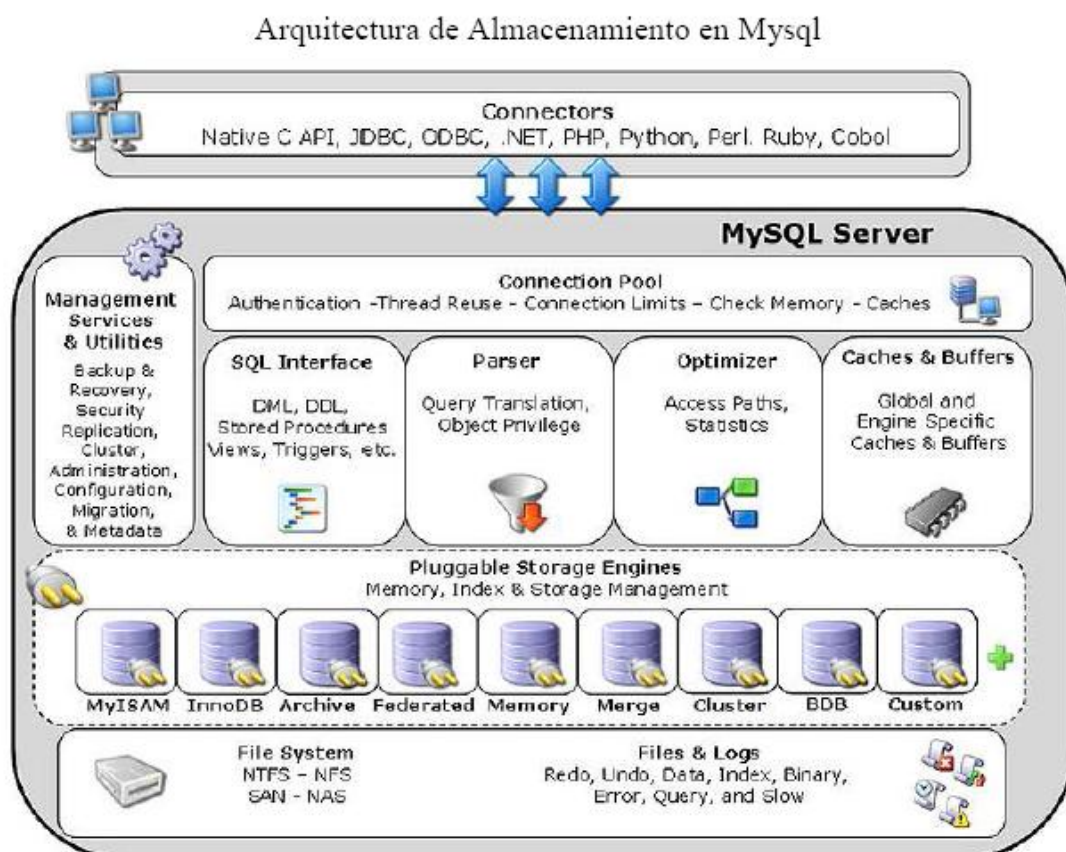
Arquitectura de Almacenamiento en Mysql

Connectors
Native C API, JDBC, ODBC, .NET, PHP, Python, Perl. Ruby, Cobol

MySQL Server

Management Services & Utilities
Backup & Recovery, Security Replication, Cluster, Administration, Configuration, Migration, & Metadata

Connection Pool
Authentication -Thread Reuse - Connection Limits – Check Memory - Caches

SQL Interface
DML, DDL, Stored Procedures Views, Triggers, etc.

Parser
Query Translation, Object Privilege

Optimizer
Access Paths, Statistics

Caches & Buffers
Global and Engine Specific Caches & Buffers

Pluggable Storage Engines
Memory, Index & Storage Management

MyISAM InnoDB Archive Federated Memory Merge Cluster BDB Custom

File System
NTFS – NFS
SAN - NAS

Files & Logs
Redo, Undo, Data, Index, Binary, Error, Query, and Slow